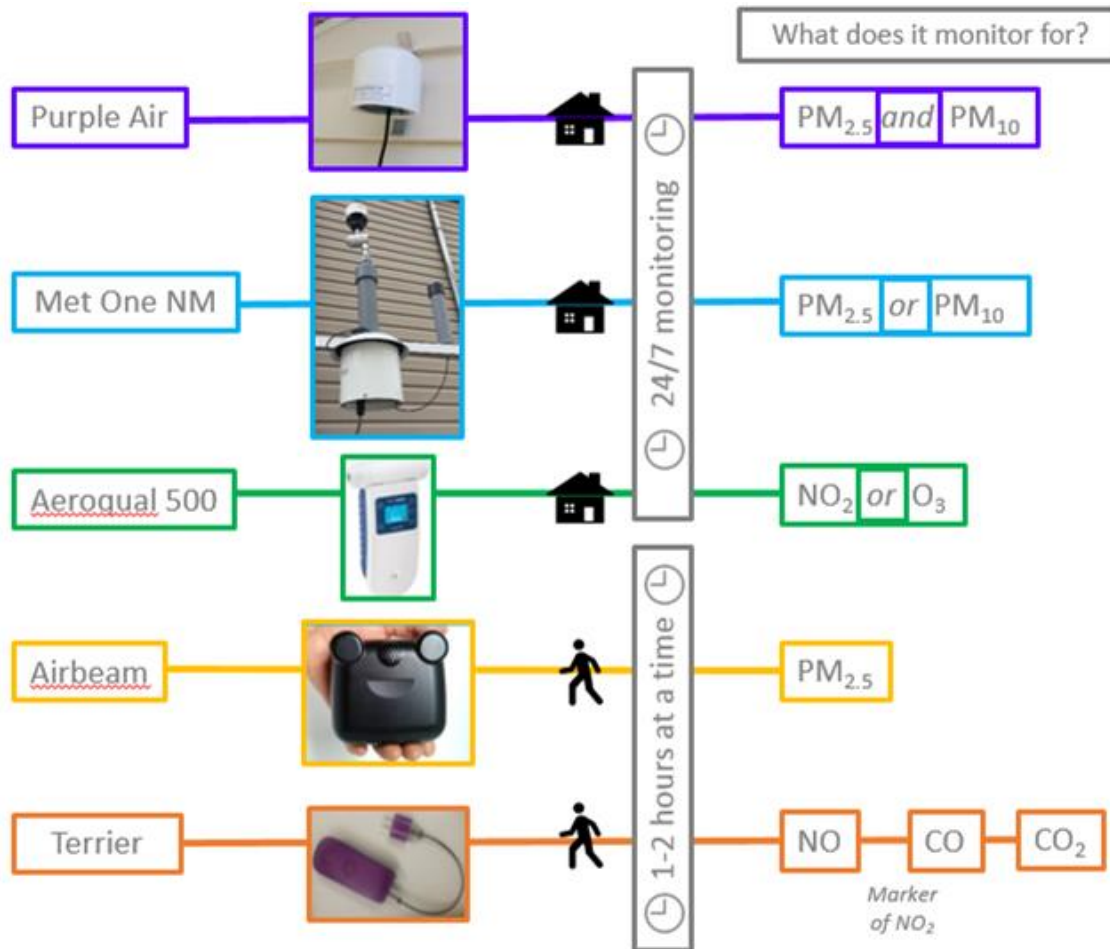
What does it monitor for?

Purple Air

24/7 monitoring

$PM_{2.5}$ and $PM_{10}$

Met One NM

$PM_{2.5}$ or $PM_{10}$

Aeroqual 500

$NO_2$ or $O_3$

1-2 hours at a time

Airbeam

$PM_{2.5}$

Terrier

NO

CO

$CO_2$

Marker of $NO_2$